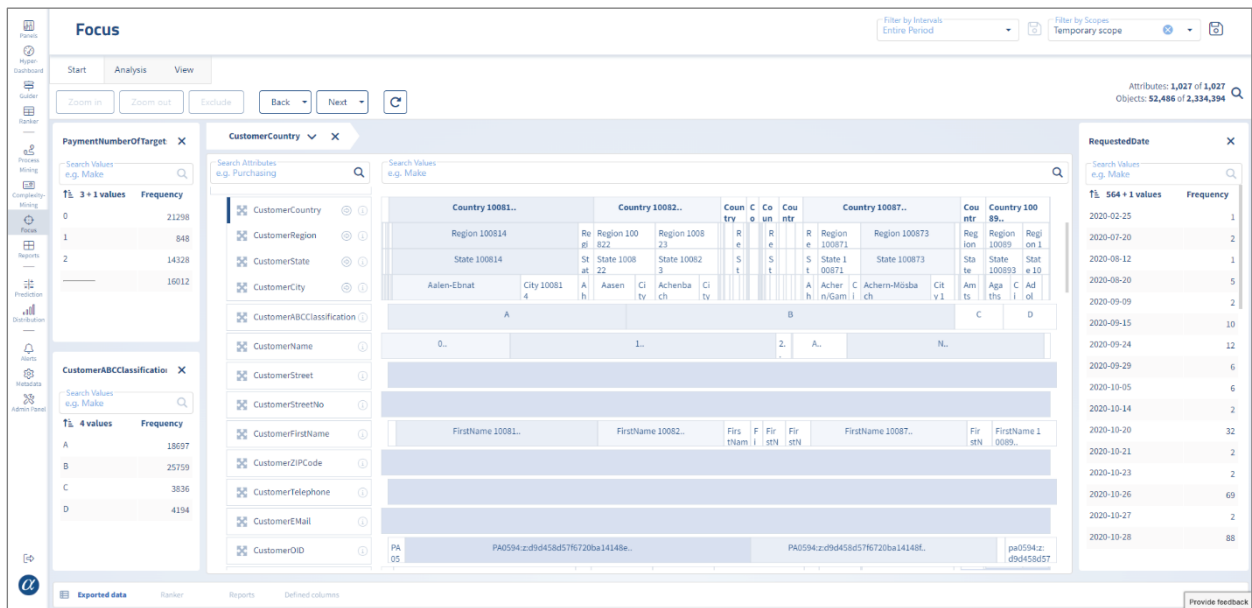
Panels
Hyper-Dashboard
Guider
Ranker
Process Mining
Complexity-Mining
Focus
Reports
Prediction
Distribution
Alerts
Metadata
Admin Panel

Focus

Filter by Intervals
Entire Period

Filter by Scopes
Temporary scope

Start Analysis View

Zoom in Zoom out Exclude Back Next

Attributes: 1,027 of 1,027
Objects: 52,486 of 2,334,394

PaymentNumberOfTarget
Search Values
e.g. Make
3 + 1 values Frequency

| | |
|---|---|
| 0 | 21298 |
| 1 | 848 |
| 2 | 14328 |
| ——— | 16012 |

CustomerABCClassification
Search Values
e.g. Make
4 values Frequency

| | |
|---|---|
| A | 18697 |
| B | 25759 |
| C | 3836 |
| D | 4194 |

CustomerCountry

Search Attributes
e.g. Purchasing

Search Values
e.g. Make

CustomerCountry
CustomerRegion
CustomerState
CustomerCity
CustomerABCClassification
CustomerName
CustomerStreet
CustomerStreetNo
CustomerFirstName
CustomerZIPCode
CustomerTelephone
CustomerEMail
CustomerOID

Country 10081.. Country 10082.. Coun try C o Co un Cou ntr Country 10087.. Cou ntr Country 100 89..
Region 100814 Re gi Region 100 822 Region 1008 23 R e R e R e Region 100871 Region 100873 Reg ion Region 10089 Regi on 1
State 100814 St at State 1008 22 State 1008 3 S t S t S t State 1 00871 State 100873 Sta te State 100893 Stat e 10
Aalen-Ebnat City 10081 4 A h Aasen Ci ty Achenba ch Ci ty A h Acher n/Gam C i Achern-Mösba ch Cit y 1 Am ts Aga ths C i Ad ol
A B C D
0.. 1.. 2. A.. N..
FirstName 10081.. FirstName 10082.. Firs tNam F i Fir stN Fir stN FirstName 10087.. Fir stN FirstName 1 0089..
PA 05 PA0594:z:d9d458d57f6720ba14148e.. PA0594:z:d9d458d57f6720ba14148f.. pa0594:z: d9d458d57

RequestedDate
Search Values
e.g. Make
564 + 1 values Frequency

| | |
|---|---|
| 2020-02-25 | 1 |
| 2020-07-20 | 2 |
| 2020-08-12 | 1 |
| 2020-08-20 | 5 |
| 2020-09-09 | 2 |
| 2020-09-15 | 10 |
| 2020-09-24 | 12 |
| 2020-09-29 | 6 |
| 2020-10-05 | 6 |
| 2020-10-14 | 2 |
| 2020-10-20 | 32 |
| 2020-10-21 | 2 |
| 2020-10-23 | 2 |
| 2020-10-26 | 69 |
| 2020-10-27 | 2 |
| 2020-10-28 | 88 |

Exported data Ranker Reports Defined columns

Provide feedback